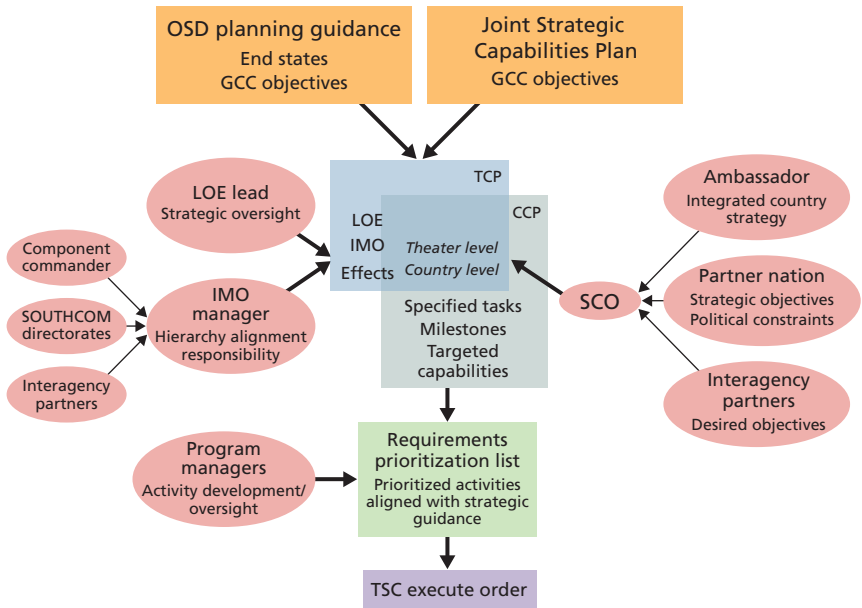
OSD planning guidance
End states
GCC objectives

Joint Strategic Capabilities Plan
GCC objectives

LOE lead
Strategic oversight

Component commander

SOUTHCOM directorates

Interagency partners

IMO manager
Hierarchy alignment responsibility

TCP

CCP

LOE
IMO
Effects

Theater level
Country level

Specified tasks
Milestones
Targeted capabilities

Ambassador
Integrated country strategy

SCO

Partner nation
Strategic objectives
Political constraints

Interagency partners
Desired objectives

Program managers
Activity development/ oversight

Requirements prioritization list
Prioritized activities aligned with strategic guidance

TSC execute order